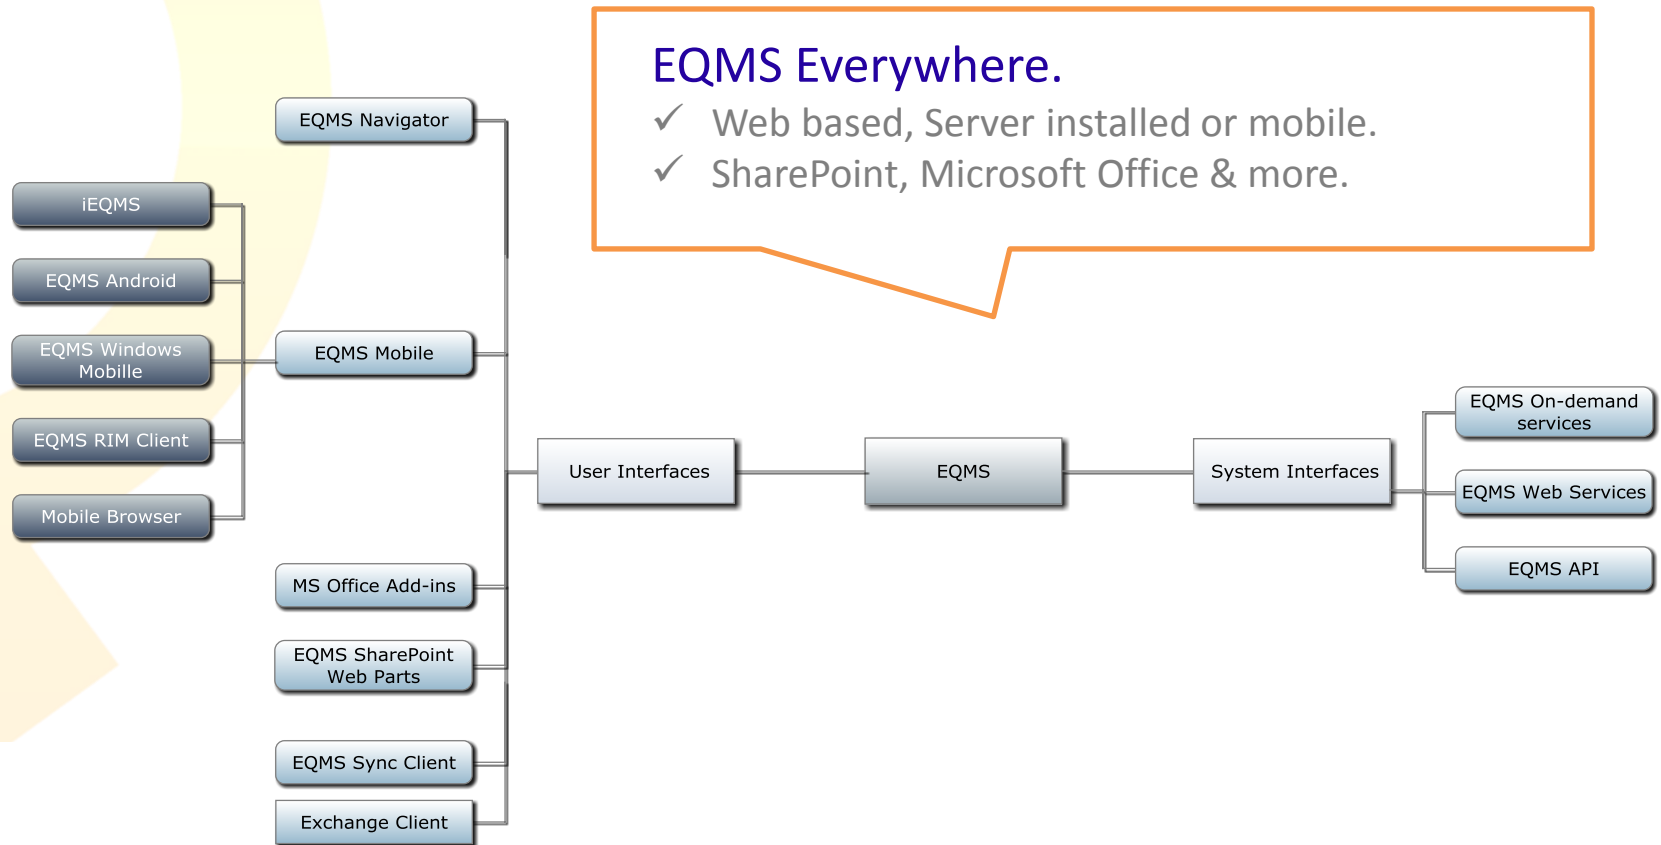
EQMS Everywhere.

✓ Web based, Server installed or mobile.

✓ SharePoint, Microsoft Office & more.

EQMS Navigator

iEQMS

EQMS Android

EQMS Windows Mobille

EQMS Mobile

EQMS RIM Client

Mobile Browser

User Interfaces

EQMS

System Interfaces

EQMS On-demand services

EQMS Web Services

EQMS API

MS Office Add-ins

EQMS SharePoint Web Parts

EQMS Sync Client

Exchange Client